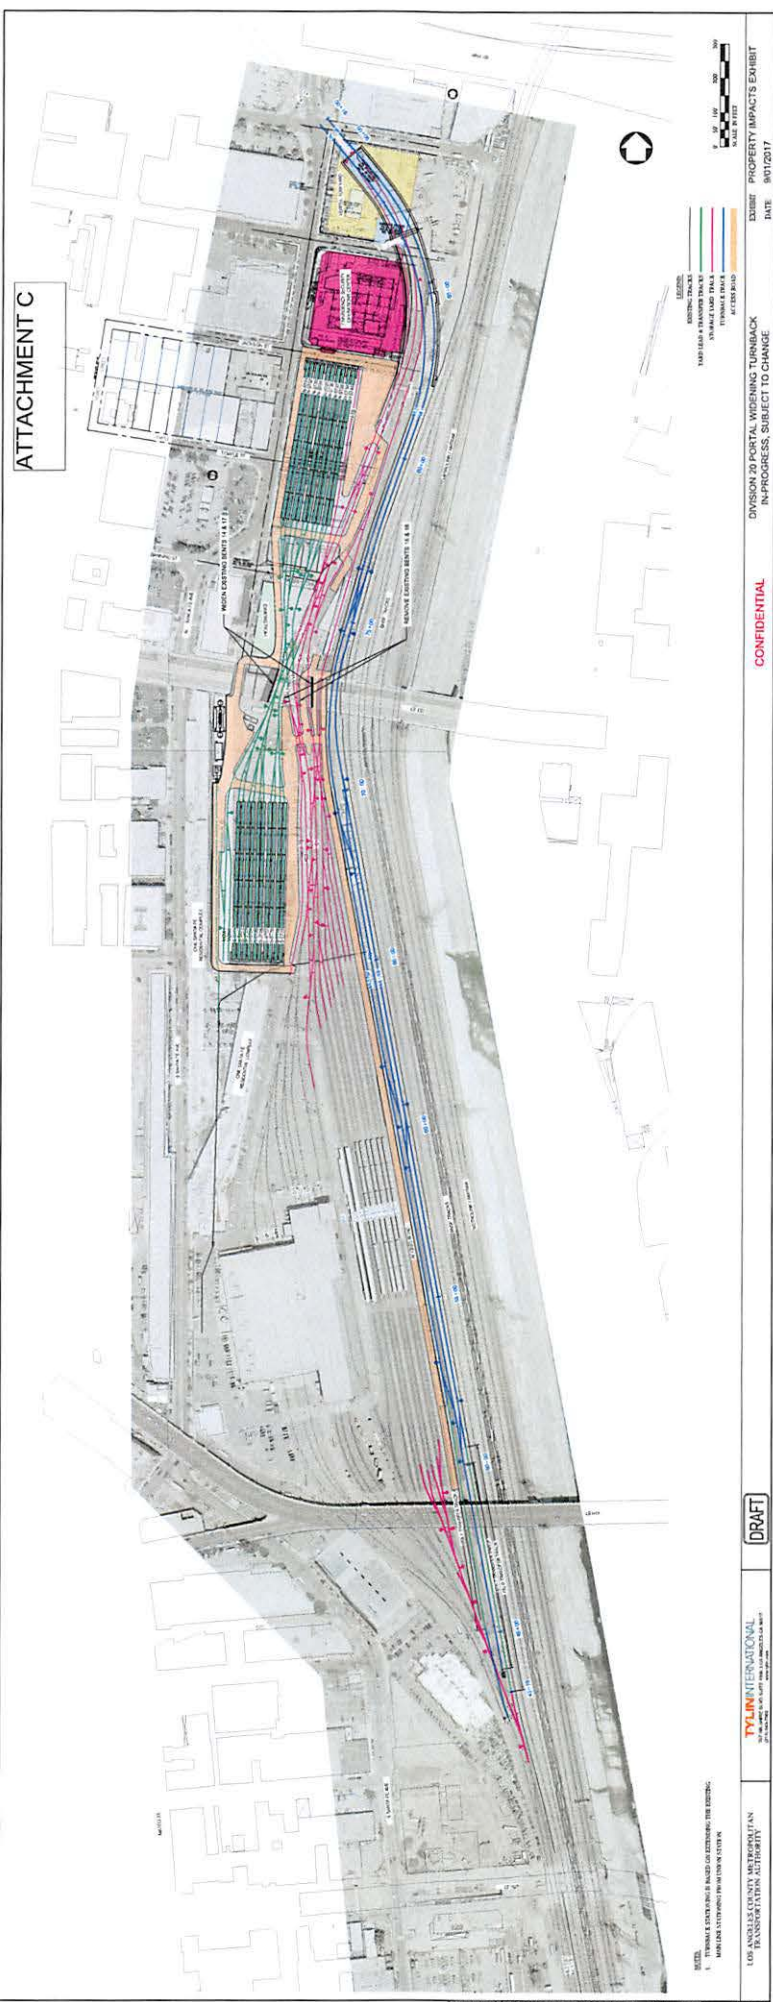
ATTACHMENT C

WIDEN EXISTING BENTS 14 & 17

REMOVE EXISTING BENTS 14 & 18

LEGEND
EXISTING TRACKS
YARD LEAD & TRANSFER TRACK
STORAGE YARD TRACK
TURNBACK TRACK
ACCESS ROAD

0 50 100 200 300
SCALE IN FEET

NOTES:
1. TURNBACK STATIONING IS BASED ON EXTENDING THE EXISTING MAINLINE STATIONING FROM UNION STATION

LOS ANGELES COUNTY METROPOLITAN TRANSPORTATION AUTHORITY

TYLININTERNATIONAL

DRAFT

CONFIDENTIAL

DIVISION 20 PORTAL WIDENING TURNBACK
IN-PROGRESS, SUBJECT TO CHANGE

EXHIBIT PROPERTY IMPACTS EXHIBIT
DATE 9/01/2017